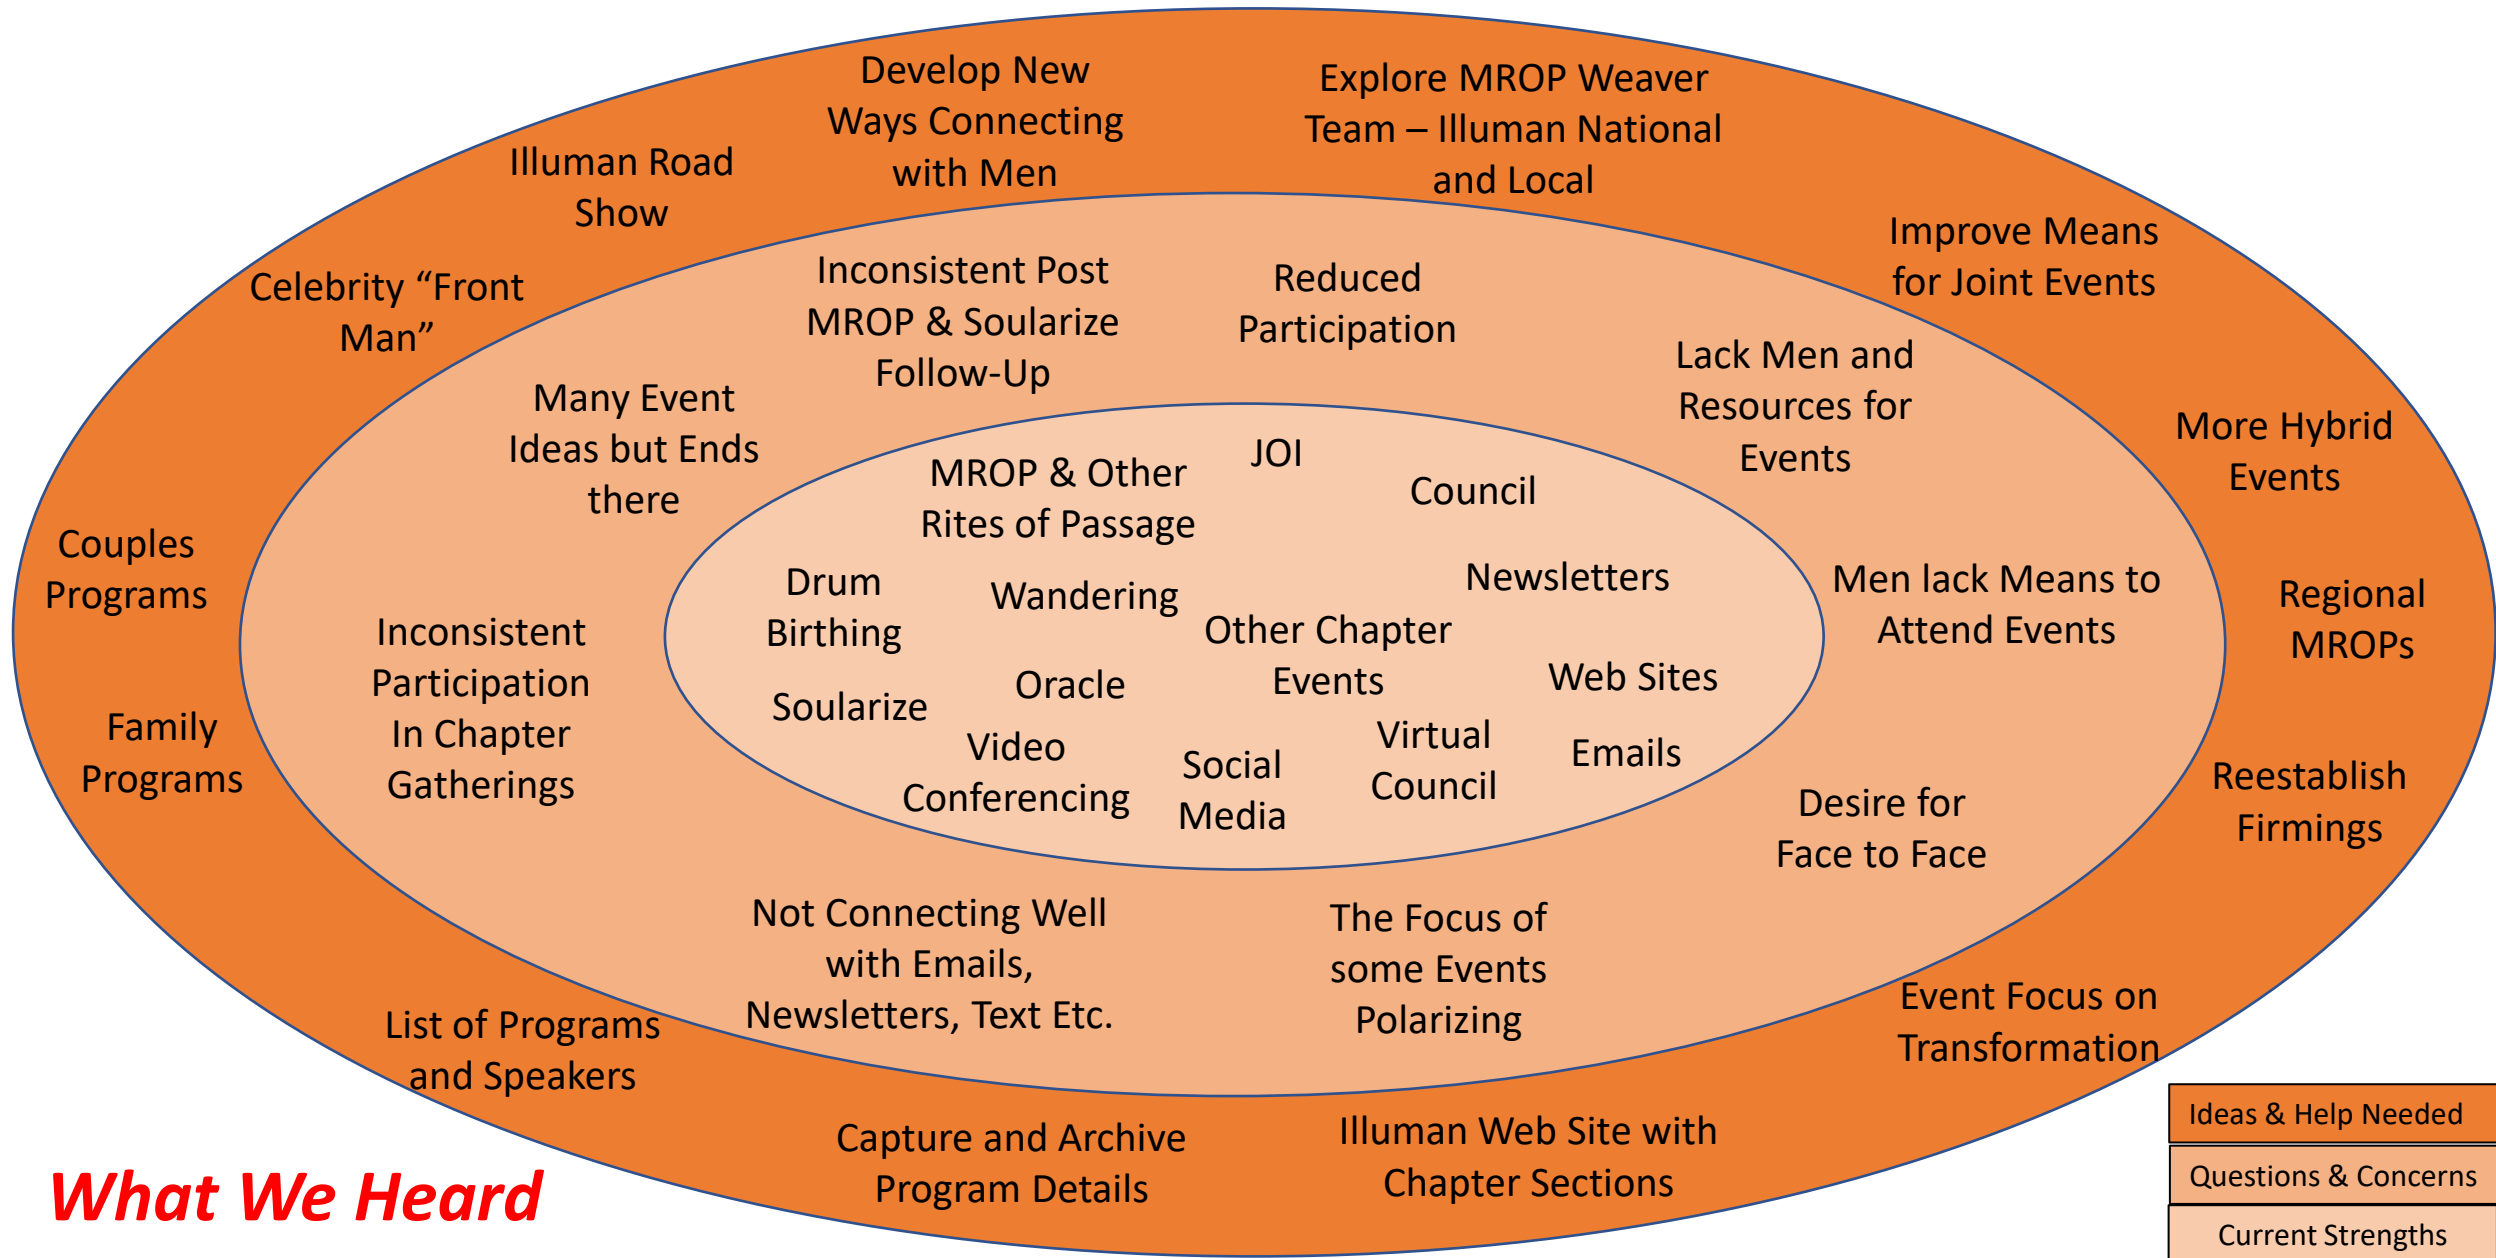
Develop New Ways Connecting with Men

Explore MROP Weaver Team – Illuman National and Local

Illuman Road Show

Improve Means for Joint Events

Celebrity "Front Man"

Inconsistent Post MROP & Soularize Follow-Up

Reduced Participation

Lack Men and Resources for Events

Many Event Ideas but Ends there

More Hybrid Events

JOI

MROP & Other Rites of Passage

Council

Couples Programs

Drum Birthing

Wandering

Newsletters

Men lack Means to Attend Events

Regional MROPs

Inconsistent Participation In Chapter Gatherings

Other Chapter Events

Oracle

Web Sites

Soularize

Video Conferencing

Virtual Council

Family Programs

Social Media

Emails

Reestablish Firmings

Desire for Face to Face

Not Connecting Well with Emails, Newsletters, Text Etc.

The Focus of some Events Polarizing

Event Focus on Transformation

List of Programs and Speakers

Capture and Archive Program Details

Illuman Web Site with Chapter Sections

What We Heard

Ideas & Help Needed

Questions & Concerns

Current Strengths